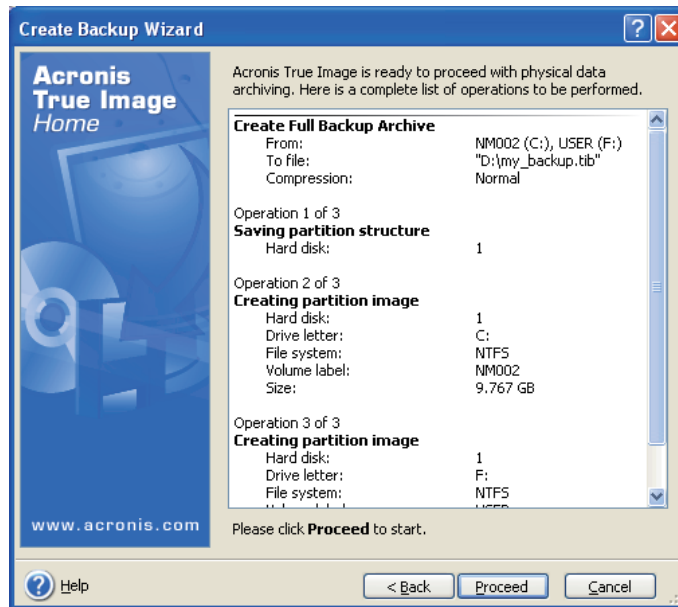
Create Backup Wizard

Acronis True Image Home

Acronis True Image is ready to proceed with physical data archiving. Here is a complete list of operations to be performed.

Create Full Backup Archive
From: NM002 (C:), USER (F:)
To file: "D:\my_backup.tib"
Compression: Normal

Operation 1 of 3
Saving partition structure
Hard disk: 1

Operation 2 of 3
Creating partition image
Hard disk: 1
Drive letter: C:
File system: NTFS
Volume label: NM002
Size: 9.767 GB

Operation 3 of 3
Creating partition image
Hard disk: 1
Drive letter: F:
File system: NTFS
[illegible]

www.acronis.com

Please click **Proceed** to start.

Help

< Back

Proceed

Cancel